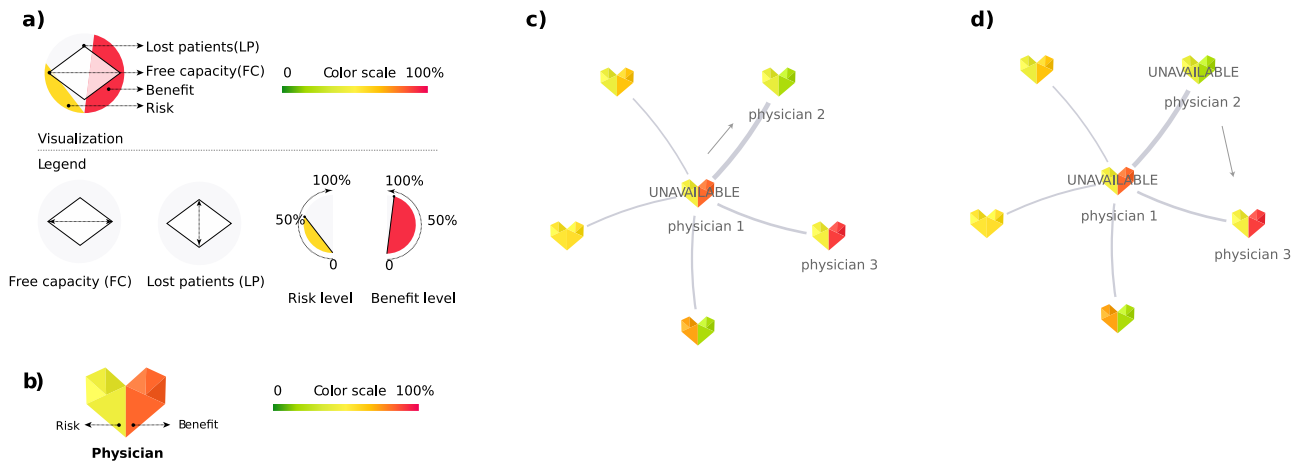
a)

Lost patients(LP)
Free capacity(FC)
Benefit
Risk

0 Color scale 100%

Visualization

Legend

Free capacity (FC)

Lost patients (LP)

100%
50%
0
Risk level

100%
50%
0
Benefit level

b)

Risk
Benefit
Physician

0 Color scale 100%

c)

physician 2
UNAVAILABLE
physician 1
physician 3

d)

UNAVAILABLE
physician 2
UNAVAILABLE
physician 1
physician 3